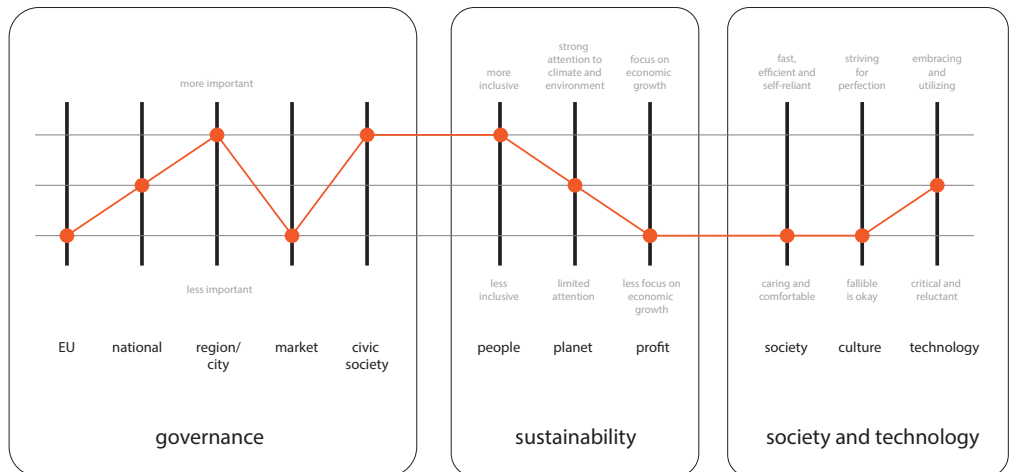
more important

less important

EU national region/ city market civic society

governance

more inclusive

strong attention to climate and environment

focus on economic growth

less inclusive

limited attention

less focus on economic growth

people planet profit

sustainability

fast, efficient and self-reliant

striving for perfection

embracing and utilizing

caring and comfortable

fallible is okay

critical and reluctant

society culture technology

society and technology